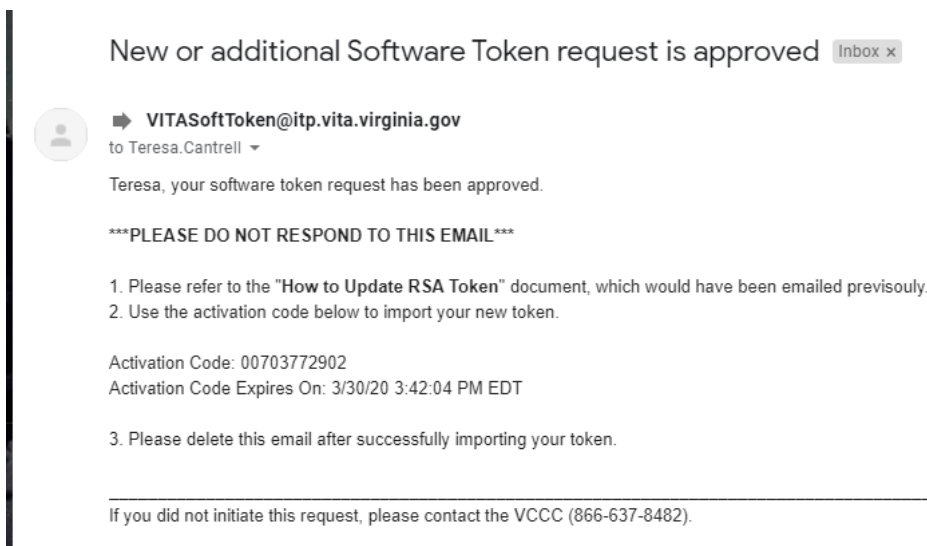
New or additional Software Token request is approved Inbox ×

VITASoftToken@itp.vita.virginia.gov
to Teresa.Cantrell

Teresa, your software token request has been approved.

***PLEASE DO NOT RESPOND TO THIS EMAIL***

1. Please refer to the "How to Update RSA Token" document, which would have been emailed previsouly.
2. Use the activation code below to import your new token.

Activation Code: 00703772902
Activation Code Expires On: 3/30/20 3:42:04 PM EDT

3. Please delete this email after successfully importing your token.

If you did not initiate this request, please contact the VCCC (866-637-8482).